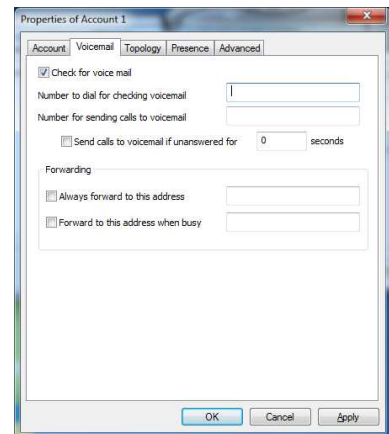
Properties of Account 1

Account Voicemail Topology Presence Advanced

Check for voice mail

Number to dial for checking voicemail

Number for sending calls to voicemail

Send calls to voicemail if unanswered for 0 seconds

Forwarding

Always forward to this address

Forward to this address when busy

OK Cancel Apply